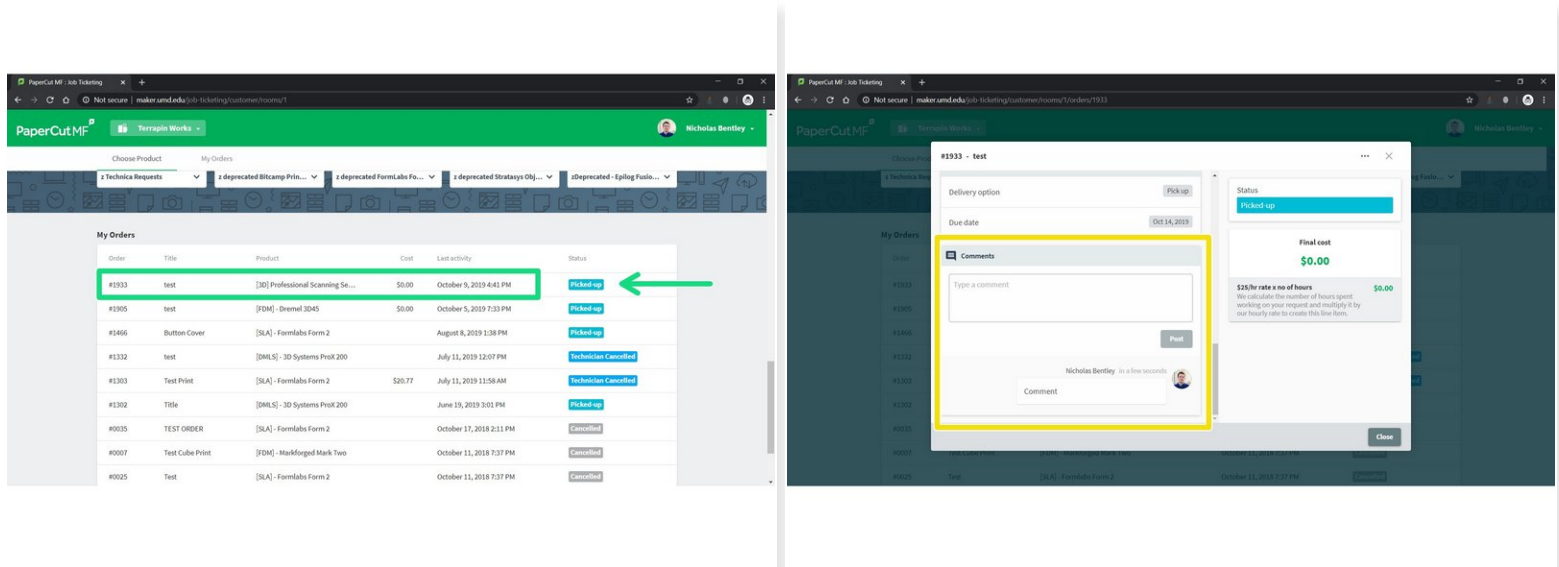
PaperCut MF : Job Ticketing × +

Not secure | maker.umd.edu/job-ticketing/customer/rooms/1

PaperCut MF

Terrapin Works

Nicholas Bentley

Choose Product

My Orders

z Technica Requests

z deprecated Bitcamp Prin...

z deprecated FormLabs Fo...

z deprecated Stratasys Obj...

zDeprecated - Epilog Fusio...

My Orders

| Order | Title | Product | Cost | Last activity | Status |
|---|---|---|---|---|---|
| #1933 | test | [3D] Professional Scanning Se... | $0.00 | October 9, 2019 4:41 PM | Picked-up |
| #1905 | test | [FDM] - Dremel 3D45 | $0.00 | October 5, 2019 7:33 PM | Picked-up |
| #1466 | Button Cover | [SLA] - Formlabs Form 2 | | August 8, 2019 1:38 PM | Picked-up |
| #1332 | test | [DMLS] - 3D Systems ProX 200 | | July 11, 2019 12:07 PM | Technician Cancelled |
| #1303 | Test Print | [SLA] - Formlabs Form 2 | $20.77 | July 11, 2019 11:58 AM | Technician Cancelled |
| #1302 | Title | [DMLS] - 3D Systems ProX 200 | | June 19, 2019 3:01 PM | Picked-up |
| #0035 | TEST ORDER | [SLA] - Formlabs Form 2 | | October 17, 2018 2:11 PM | Cancelled |
| #0007 | Test Cube Print | [FDM] - Markforged Mark Two | | October 11, 2018 7:37 PM | Cancelled |
| #0025 | Test | [SLA] - Formlabs Form 2 | | October 11, 2018 7:37 PM | Cancelled |

PaperCut MF : Job Ticketing × +

Not secure | maker.umd.edu/job-ticketing/customer/rooms/1/orders/1933

PaperCut MF

Terrapin Works

Nicholas Bentley

#1933 - test

Delivery option

Pick up

Due date

Oct 14, 2019

Comments

Type a comment

Post

Nicholas Bentley in a few seconds

Comment

Status

Picked-up

Final cost

$0.00

$25/hr rate x no of hours

$0.00

We calculate the number of hours spent working on your request and multiply it by our hourly rate to create this line item.

Close